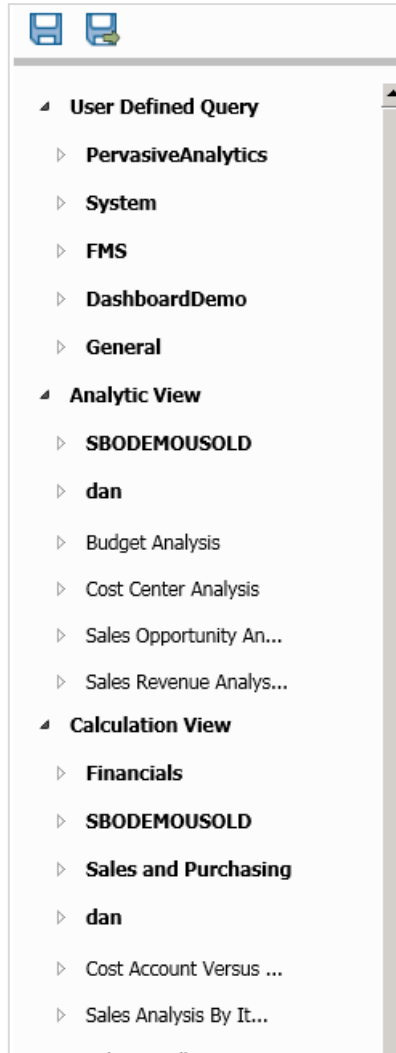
User Defined Query
PervasiveAnalytics
System
FMS
DashboardDemo
General
Analytic View
SBODEMOUSOLD
dan
Budget Analysis
Cost Center Analysis
Sales Opportunity An...
Sales Revenue Analys...
Calculation View
Financials
SBODEMOUSOLD
Sales and Purchasing
dan
Cost Account Versus ...
Sales Analysis By It...
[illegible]